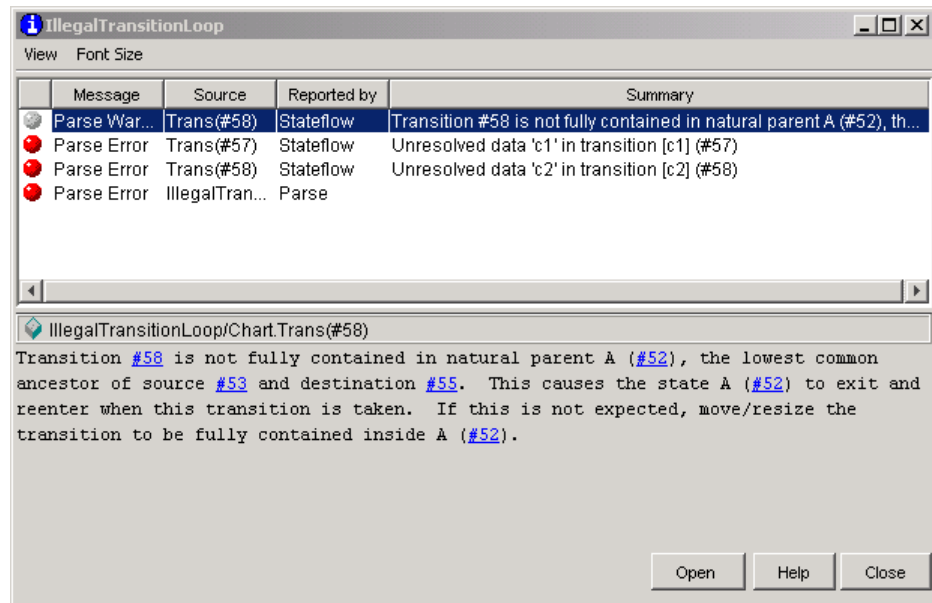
IllegalTransitionLoop

View Font Size

| | Message | Source | Reported by | Summary |
|---|---|---|---|---|
| | Parse War... | Trans(#58) | Stateflow | Transition #58 is not fully contained in natural parent A (#52), th... |
| | Parse Error | Trans(#57) | Stateflow | Unresolved data 'c1' in transition [c1] (#57) |
| | Parse Error | Trans(#58) | Stateflow | Unresolved data 'c2' in transition [c2] (#58) |
| | Parse Error | IllegalTran... | Parse | |

IllegalTransitionLoop/Chart.Trans(#58)

Transition #58 is not fully contained in natural parent A (#52), the lowest common ancestor of source #53 and destination #55. This causes the state A (#52) to exit and reenter when this transition is taken. If this is not expected, move/resize the transition to be fully contained inside A (#52).

Open Help Close